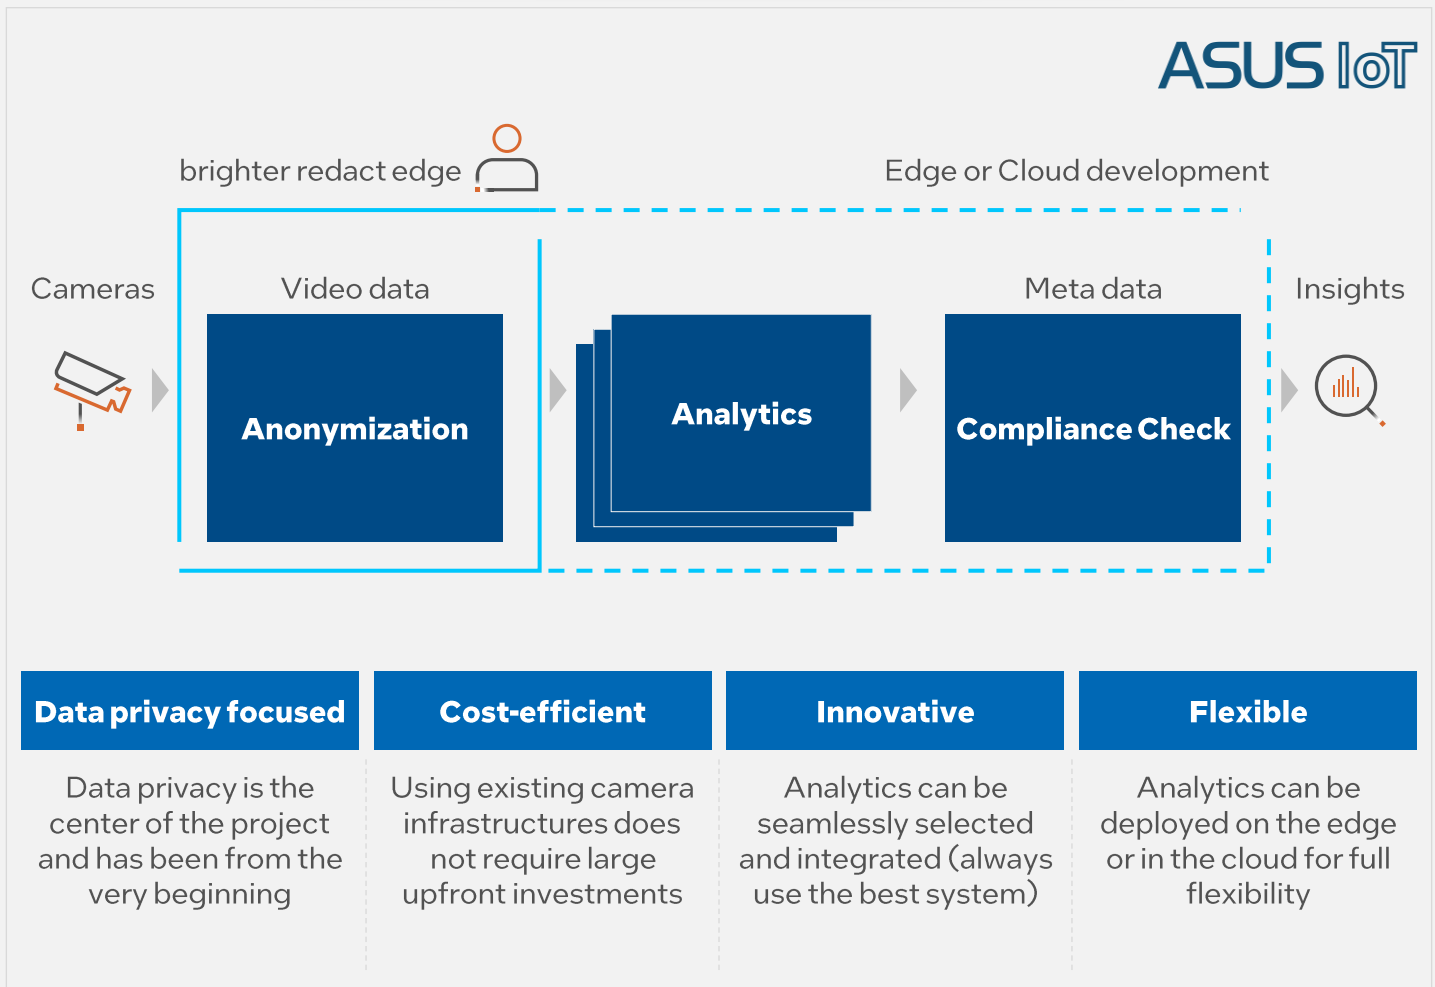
ASUS IoT

brighter redact edge

Edge or Cloud development

Cameras

Video data

Anonymization

Analytics

Meta data

Compliance Check

Insights

| Data privacy focused | Cost-efficient | Innovative | Flexible |
|---|---|---|---|
| Data privacy is the center of the project and has been from the very beginning | Using existing camera infrastructures does not require large upfront investments | Analytics can be seamlessly selected and integrated (always use the best system) | Analytics can be deployed on the edge or in the cloud for full flexibility |